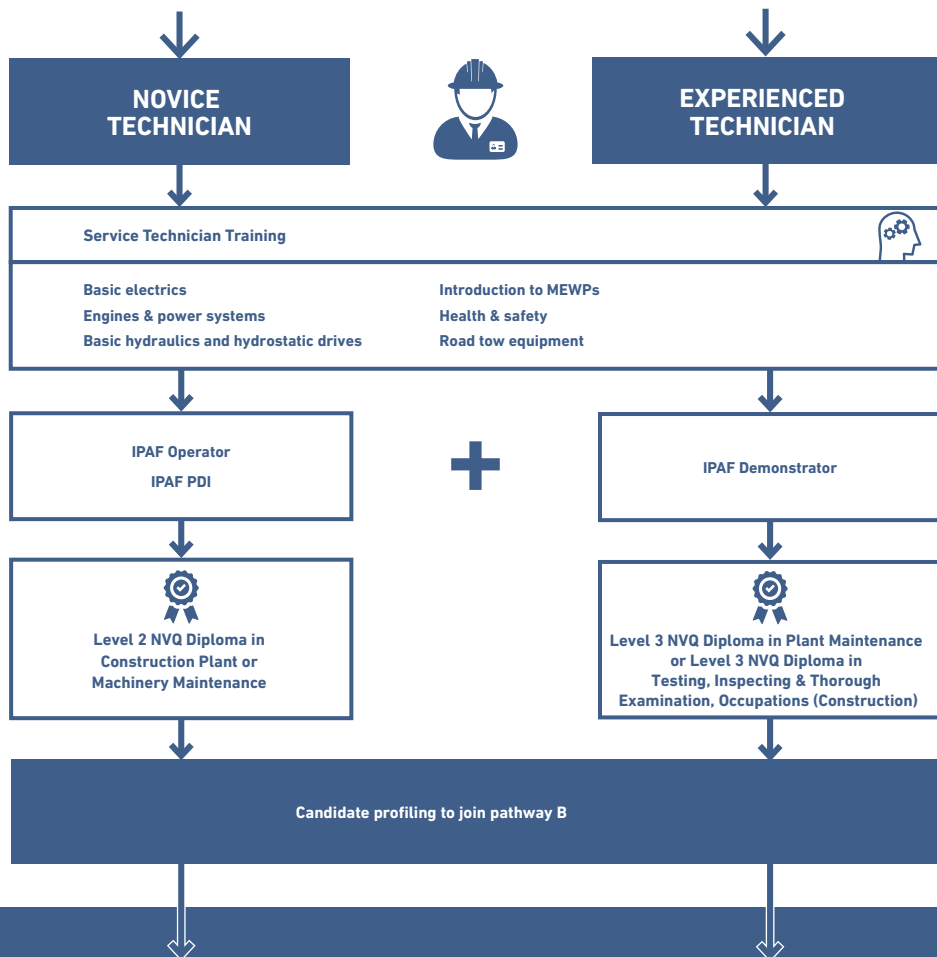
NOVICE TECHNICIAN

EXPERIENCED TECHNICIAN

Service Technician Training

Basic electrics
Engines & power systems
Basic hydraulics and hydrostatic drives

Introduction to MEWPs
Health & safety
Road tow equipment

IPAF Operator
IPAF PDI

IPAF Demonstrator

Level 2 NVQ Diploma in Construction Plant or Machinery Maintenance

Level 3 NVQ Diploma in Plant Maintenance or Level 3 NVQ Diploma in Testing, Inspecting & Thorough Examination, Occupations (Construction)

Candidate profiling to join pathway B